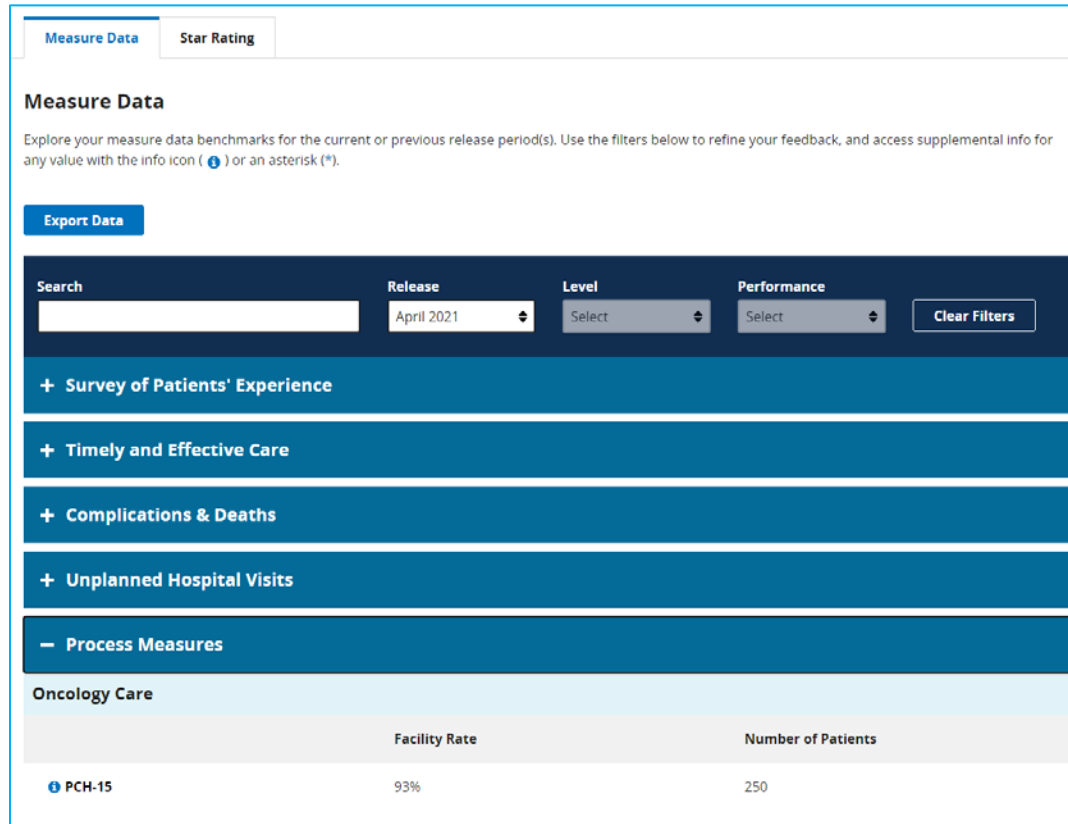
Measure Data Star Rating

Measure Data

Explore your measure data benchmarks for the current or previous release period(s). Use the filters below to refine your feedback, and access supplemental info for any value with the info icon ( i ) or an asterisk (*).

Export Data

Search

Release
April 2021

Level
Select

Performance
Select

Clear Filters

+ Survey of Patients' Experience

+ Timely and Effective Care

+ Complications & Deaths

+ Unplanned Hospital Visits

− Process Measures

Oncology Care

| | Facility Rate | Number of Patients |
|---|---|---|
| i PCH-15 | 93% | 250 |